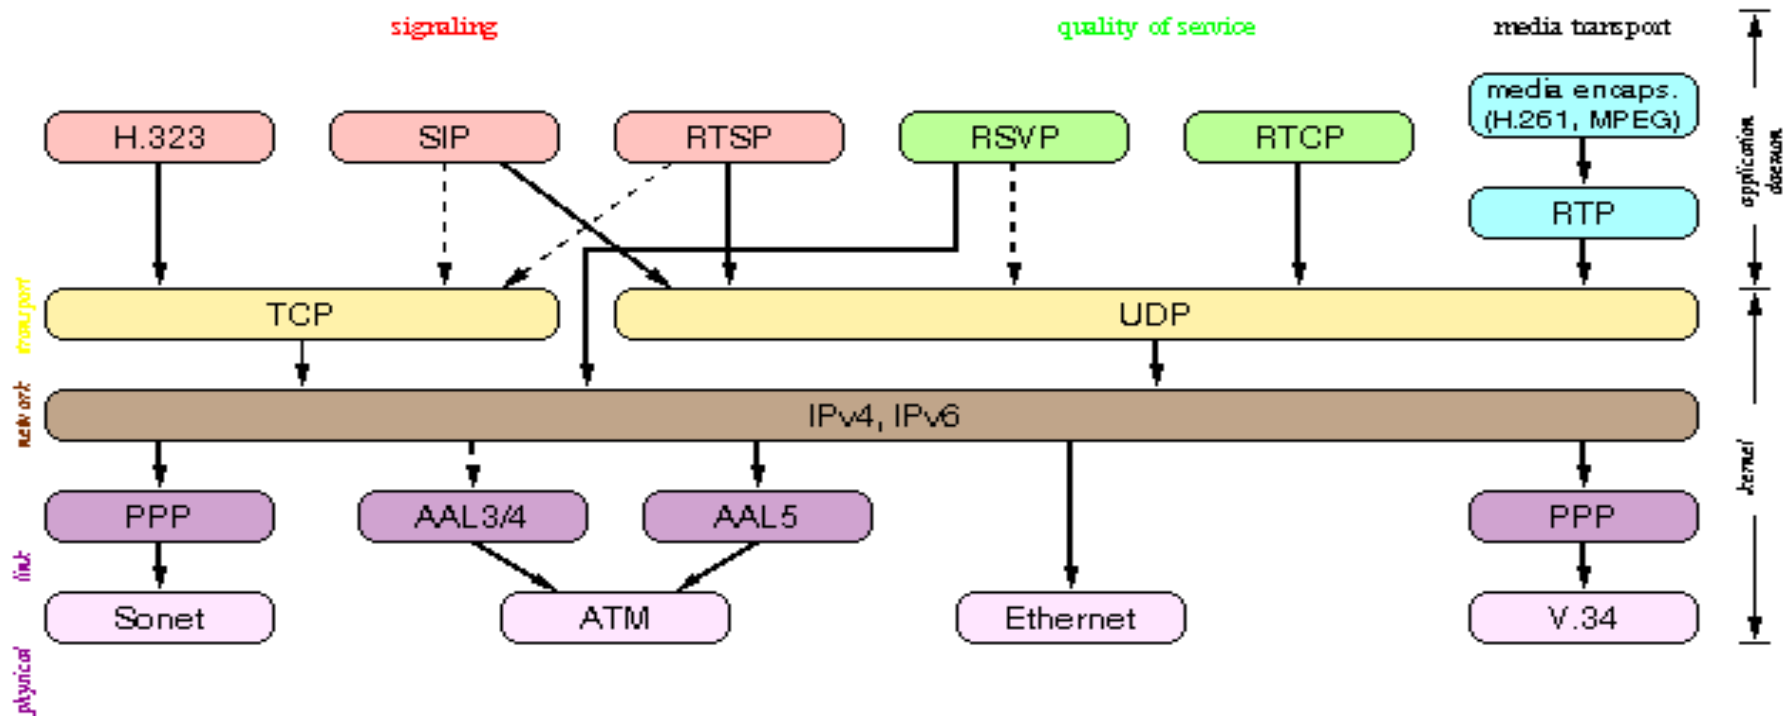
signaling

quality of service

media transport

H.323

SIP

RTSP

RSVP

RTCP

media encaps. (H.261, MPEG)

RTP

application daemon

transport

TCP

UDP

network

IPv4, IPv6

kernel

PPP

AAL3/4

AAL5

PPP

link

Sonet

ATM

Ethernet

V.34

physical